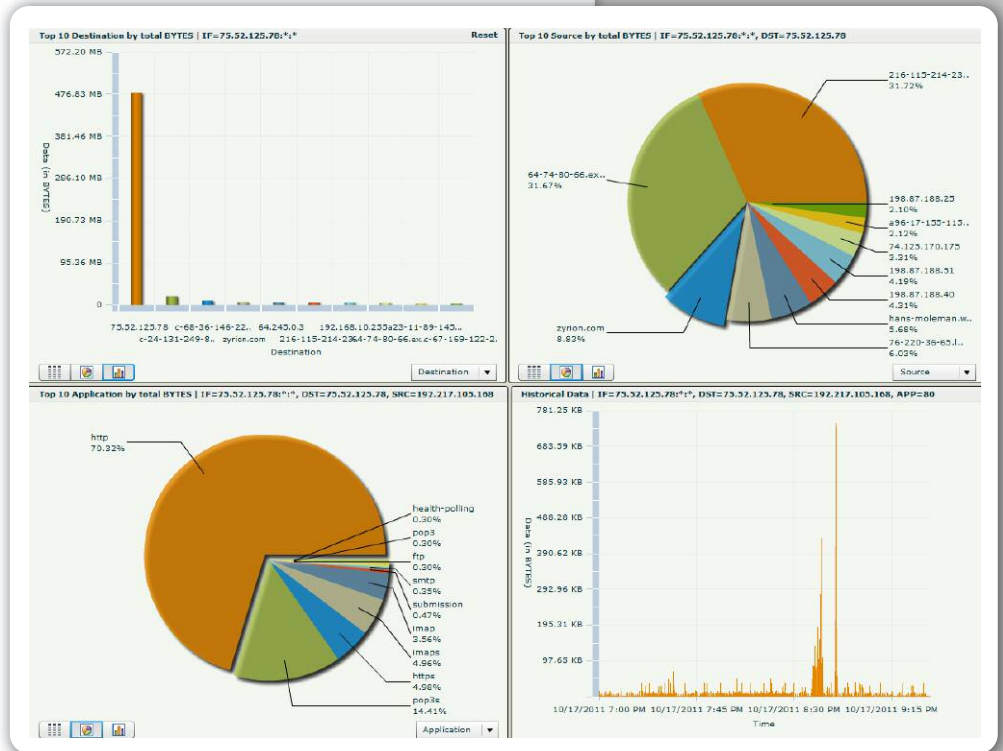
Top 10 Destination by total BYTES | IF=75.52.125.78:*:*
Reset

572.20 MB
476.83 MB
381.46 MB
286.10 MB
190.73 MB
95.36 MB
0

Data (in BYTES)

75.52.125.78 c-68-36-146-22.. 64.245.0.3 192.168.10.255a23-11-89-143..
c-24-131-249-8.. zyrion.com 216-115-214-2364-74-80-66.ex.c-67-169-122-2..
Destination

Destination

Top 10 Source by total BYTES | IF=75.52.125.78:*:*, DST=75.52.125.78

216-115-214-23..
31.72%
64-74-80-66.ex..
31.67%
198.87.188.25
2.10%
a96-17-155-115..
2.12%
74.125.170.175
3.31%
198.87.188.51
4.19%
198.87.188.40
4.31%
hans-moleman.w..
5.68%
76-220-36-65.l..
6.03%
zyrion.com
8.83%

Source

Top 10 Application by total BYTES | IF=75.52.125.78:*:*, DST=75.52.125.78, SRC=192.217.105.168

http
70.32%
health-polling
0.30%
pop3
0.30%
ftp
0.30%
smtp
0.35%
submission
0.47%
imap
3.56%
imaps
4.96%
https
4.98%
pop3s
14.41%

Application

Historical Data | IF=75.52.125.78:*:*, DST=75.52.125.78, SRC=192.217.105.168, APP=80

781.25 KB
683.59 KB
585.93 KB
488.28 KB
390.62 KB
292.96 KB
195.31 KB
97.65 KB

Data (in BYTES)

10/17/2011 7:00 PM 10/17/2011 7:45 PM 10/17/2011 8:30 PM 10/17/2011 9:15 PM
Time